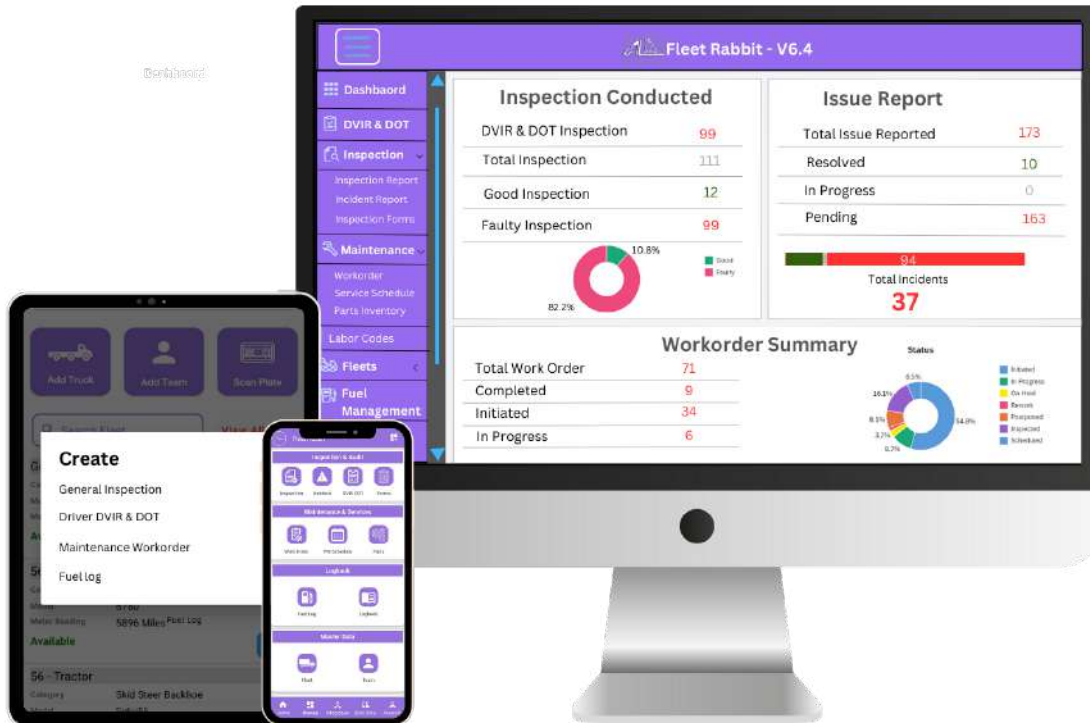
Dashboard

Fleet Rabbit - V6.4

Dashbaord
DVIR & DOT
Inspection
Inspection Report
Incident Report
Inspection Forms
Maintenance
Workorder
Service Schedule
Parts Inventory
Labor Codes
Fleets
Fuel Management

Inspection Conducted

| DVIR & DOT Inspection | 99 |
|---|---|
| Total Inspection | 111 |
| Good Inspection | 12 |
| Faulty Inspection | 99 |

10.8%
82.2%
Good
Faulty

Issue Report

| Total Issue Reported | 173 |
|---|---|
| Resolved | 10 |
| In Progress | 0 |
| Pending | 163 |

94
Total Incidents
37

Workorder Summary

| Total Work Order | 71 |
|---|---|
| Completed | 9 |
| Initiated | 34 |
| In Progress | 6 |

Status
6.5%
16.1%
8.1%
3.7%
6.7%
54.8%
Initiated
In Progress
On Hold
Rework
Postponed
Inspected
Scheduled

Add Truck
Add Team
Scan Plate
Search Fleet
View All

Create
General Inspection
Driver DVIR & DOT
Maintenance Workorder
Fuel log

5896 Miles Fuel Log
Available
56 - Tractor
Category
Skid Steer Backhoe

Inspection & Audit
Maintenance & Services
Logbook
Fuel log
Logbook
Master Data
Fleet
Team